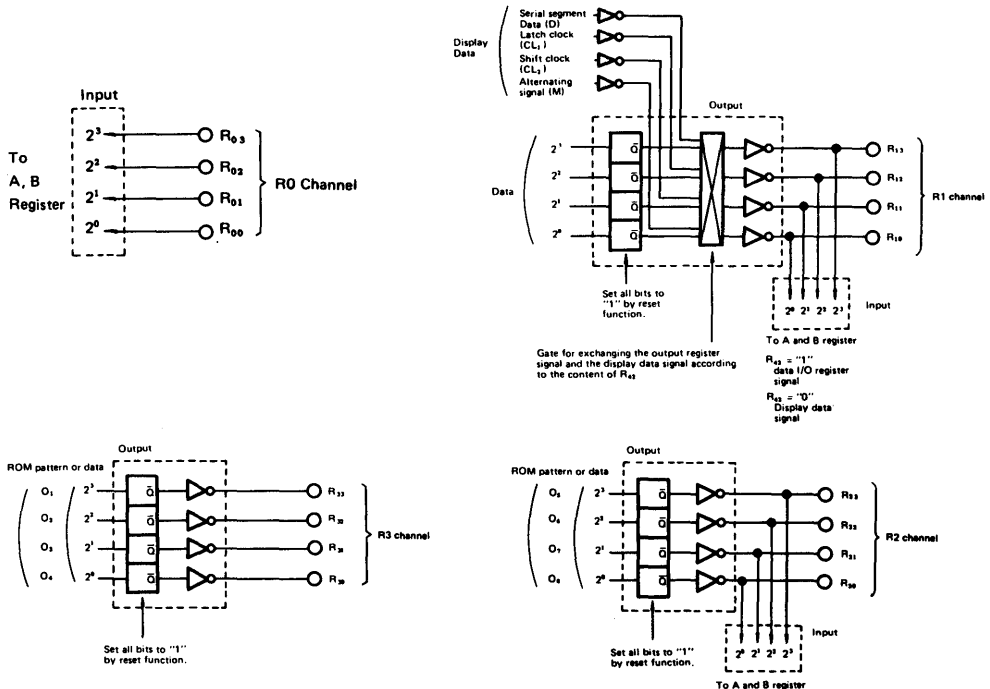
Input

To A, B Register

$2^3$
$2^2$
$2^1$
$2^0$

$R_{03}$
$R_{02}$
$R_{01}$
$R_{00}$

R0 Channel

Display Data

Serial segment Data (D)
Latch clock ($CL_1$)
Shift clock ($CL_2$)
Alternating signal (M)

Output

Data

$2^3$
$2^2$
$2^1$
$2^0$

$\bar{Q}$
$\bar{Q}$
$\bar{Q}$
$\bar{Q}$

$R_{13}$
$R_{12}$
$R_{11}$
$R_{10}$

R1 channel

Set all bits to "1" by reset function.

$2^0$ $2^1$ $2^2$ $2^3$

Input

To A and B register

Gate for exchanging the output register signal and the display data signal according to the content of $R_{43}$

$R_{43}$ = "1" data I/O register signal

$R_{43}$ = "0" Display data signal

Output

ROM pattern or data

$O_1$
$O_2$
$O_3$
$O_4$

$2^3$
$2^2$
$2^1$
$2^0$

$\bar{Q}$
$\bar{Q}$
$\bar{Q}$
$\bar{Q}$

$R_{33}$
$R_{32}$
$R_{31}$
$R_{30}$

R3 channel

Set all bits to "1" by reset function.

Output

ROM pattern or data

$O_5$
$O_6$
$O_7$
$O_8$

$2^3$
$2^2$
$2^1$
$2^0$

$\bar{Q}$
$\bar{Q}$
$\bar{Q}$
$\bar{Q}$

$R_{23}$
$R_{22}$
$R_{21}$
$R_{20}$

R2 channel

Set all bits to "1" by reset function.

Input

$2^0$ $2^1$ $2^2$ $2^3$

To A and B register